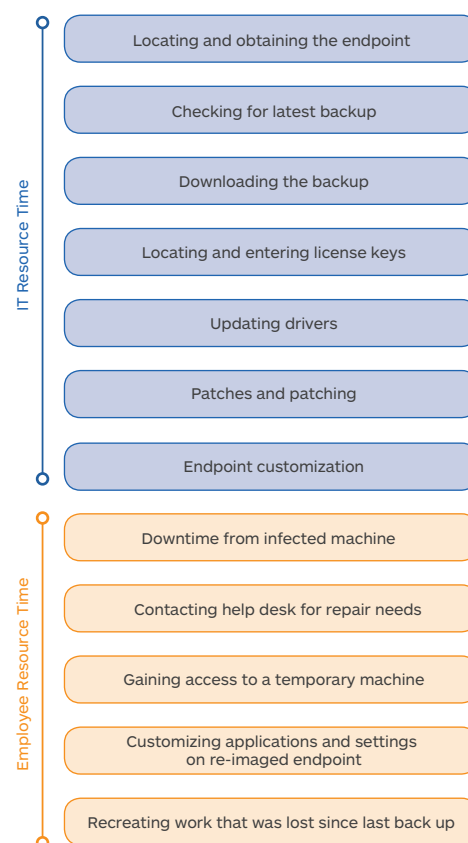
IT Resource Time

Locating and obtaining the endpoint

Checking for latest backup

Downloading the backup

Locating and entering license keys

Updating drivers

Patches and patching

Endpoint customization

Employee Resource Time

Downtime from infected machine

Contacting help desk for repair needs

Gaining access to a temporary machine

Customizing applications and settings on re-imaged endpoint

Recreating work that was lost since last back up